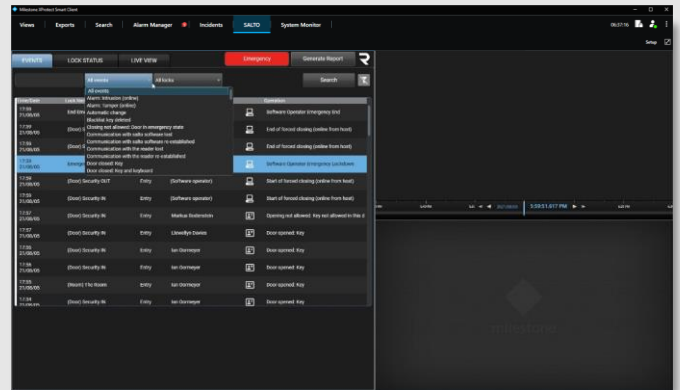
Milestone XProtect Smart Client

Views Exports Search Alarm Manager Incidents SALTO System Monitor

06:57:16

Setup

EVENTS LOCK STATUS LIVE VIEW

Emergency Generate Report

All events All locks

Search

All events
Alarm: Intrusion (online)
Alarm: Tamper (online)
Automatic change
Blacklist key deleted
Closing not allowed: Door in emergency state
Communication with salto software lost
Communication with salto software re-established
Communication with the reader lost
Communication with the reader re-established
Door closed: Key
Door closed: Key and keyboard

| Date/Date | Lock Name | | | | Operation |
|---|---|---|---|---|---|
| 17:59 21/08/05 | Entl Ent | | | | Software Operator Emergency End |
| 17:59 21/08/05 | (Door) S | | | | End of forced closing (online from host) |
| 17:55 21/08/05 | (Door) S | | | | End of forced closing (online from host) |
| 17:55 21/08/05 | Emerge | | | | Software Operator Emergency Lockdown |
| 17:54 21/08/05 | (Door) Security OUT | Entry | (Software operator) | | Start of forced closing (online from host) |
| 17:53 21/08/05 | (Door) Security IN | Entry | (Software operator) | | Start of forced closing (online from host) |
| 17:57 21/08/05 | (Door) Security IN | Entry | Markus Rodenston | | Opening not allowed: Key not allowed in this d |
| 17:57 21/08/05 | (Door) Security IN | Entry | Llewellyn Davies | | Door opened: Key |
| 17:56 21/08/05 | (Door) Security IN | Entry | Ian Gormeyer | | Door opened: Key |
| 17:56 21/08/05 | (Door) Security IN | Entry | Ian Gormeyer | | Door opened: Key |
| 17:55 21/08/05 | (Room) The Room | Entry | Ian Gormeyer | | Door opened: Key |
| 17:54 21/08/05 | (Door) Security IN | Entry | Ian Gormeyer | | Door opened: Key |

5:59:51.617 PM

milestone